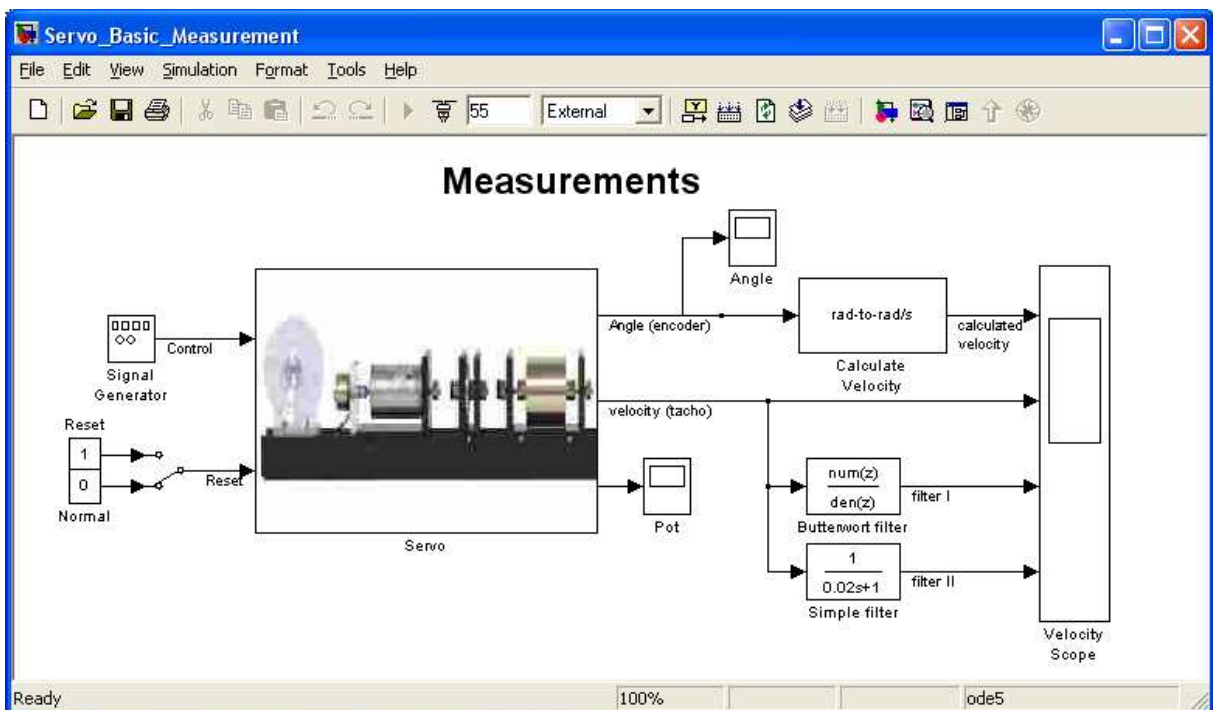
Servo_Basic_Measurement

File Edit View Simulation Format Tools Help

55 External

Measurements

Angle

Angle (encoder)

rad-to-rad/s

calculated velocity

Calculate Velocity

Signal Generator

Control

Reset

1

0

Normal

Reset

velocity (tacho)

$\frac{num(z)}{den(z)}$

filter I

Butterworth filter

Pot

Servo

$\frac{1}{0.02s+1}$

filter II

Simple filter

Velocity Scope

Ready

100%

ode5